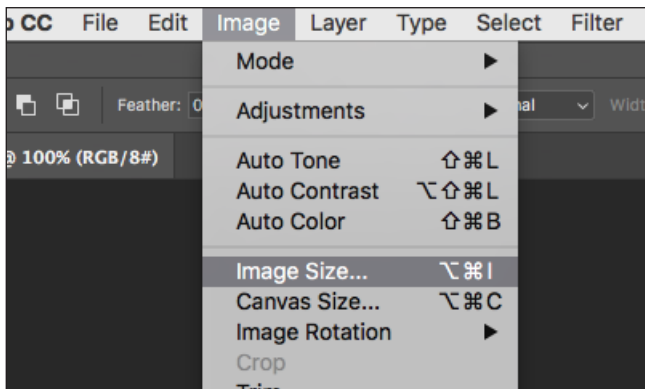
p CC File Edit Image Layer Type Select Filter

Feather: 0 al Widt

@ 100% (RGB/8#)

Mode
Adjustments
Auto Tone ⇧⌘L
Auto Contrast ⌥⇧⌘L
Auto Color ⇧⌘B
Image Size... ⌥⌘I
Canvas Size... ⌥⌘C
Image Rotation
Crop
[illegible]